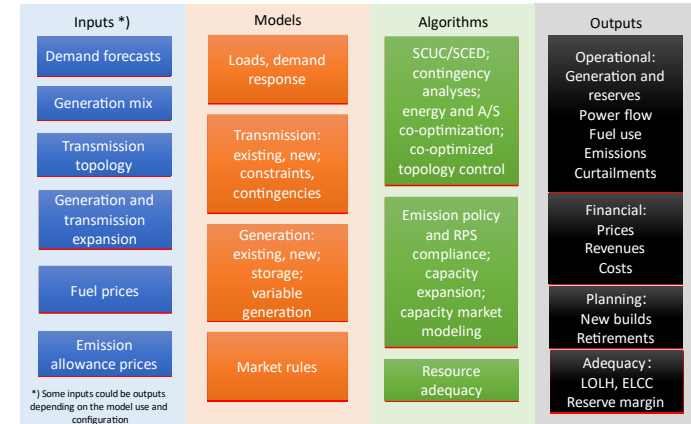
Inputs *)

Demand forecasts

Generation mix

Transmission topology

Generation and transmission expansion

Fuel prices

Emission allowance prices

*) Some inputs could be outputs depending on the model use and configuration

Models

Loads, demand response

Transmission: existing, new; constraints, contingencies

Generation: existing, new; storage; variable generation

Market rules

Algorithms

SCUC/SCED; contingency analyses; energy and A/S co-optimization; co-optimized topology control

Emission policy and RPS compliance; capacity expansion; capacity market modeling

Resource adequacy

Outputs

Operational: Generation and reserves Power flow Fuel use Emissions Curtailments

Financial: Prices Revenues Costs

Planning: New builds Retirements

Adequacy: LOLH, ELCC Reserve margin